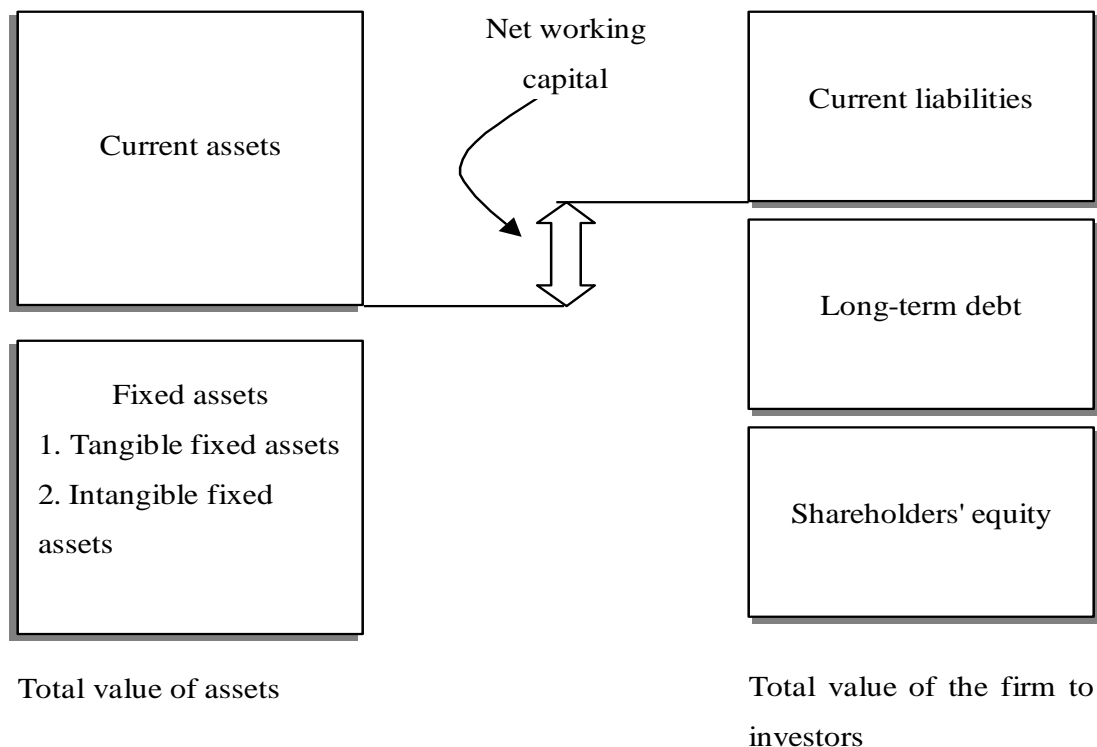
Current assets

Net working capital

Current liabilities

Long-term debt

Fixed assets
1. Tangible fixed assets
2. Intangible fixed assets

Shareholders' equity

Total value of assets

Total value of the firm to investors